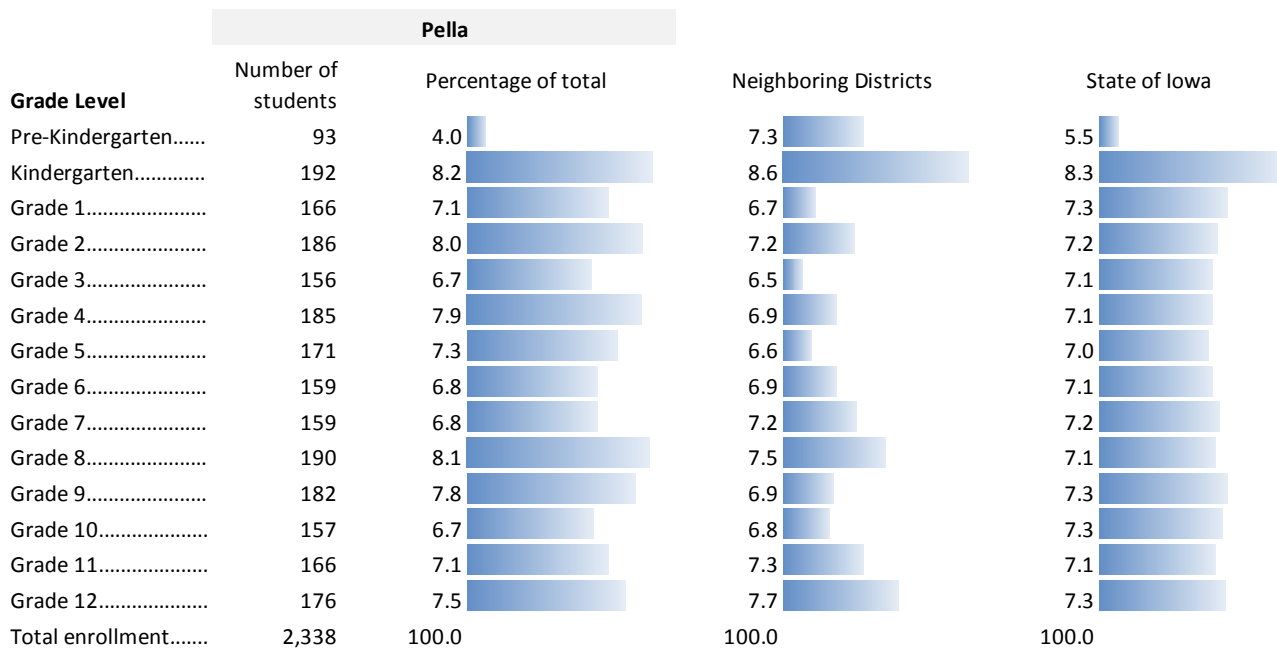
| | Pella | | | |
|---|---|---|---|---|
| Grade Level | Number of students | Percentage of total | Neighboring Districts | State of Iowa |
| Pre-Kindergarten...... | 93 | 4.0 | 7.3 | 5.5 |
| Kindergarten............ | 192 | 8.2 | 8.6 | 8.3 |
| Grade 1..................... | 166 | 7.1 | 6.7 | 7.3 |
| Grade 2..................... | 186 | 8.0 | 7.2 | 7.2 |
| Grade 3..................... | 156 | 6.7 | 6.5 | 7.1 |
| Grade 4..................... | 185 | 7.9 | 6.9 | 7.1 |
| Grade 5..................... | 171 | 7.3 | 6.6 | 7.0 |
| Grade 6..................... | 159 | 6.8 | 6.9 | 7.1 |
| Grade 7..................... | 159 | 6.8 | 7.2 | 7.2 |
| Grade 8..................... | 190 | 8.1 | 7.5 | 7.1 |
| Grade 9..................... | 182 | 7.8 | 6.9 | 7.3 |
| Grade 10................... | 157 | 6.7 | 6.8 | 7.3 |
| Grade 11................... | 166 | 7.1 | 7.3 | 7.1 |
| Grade 12................... | 176 | 7.5 | 7.7 | 7.3 |
| Total enrollment....... | 2,338 | 100.0 | 100.0 | 100.0 |